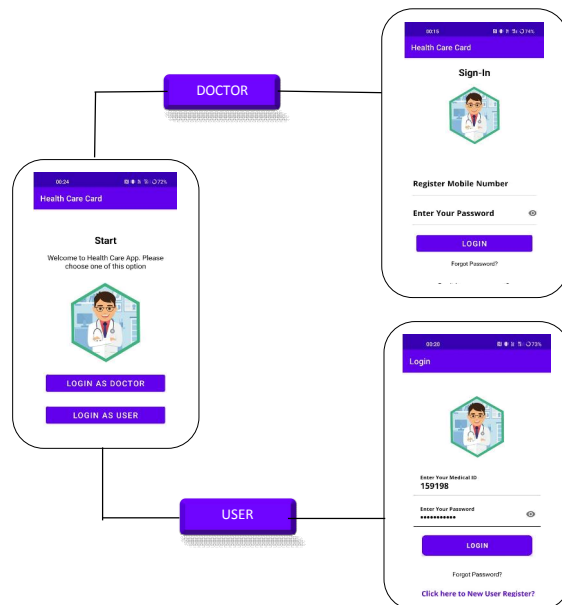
DOCTOR

00:15 74%
Health Care Card
Sign-In
Register Mobile Number
Enter Your Password
LOGIN
Forgot Password?
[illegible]

00:24 72%
Health Care Card
Start
Welcome to Health Care App. Please choose one of this option
LOGIN AS DOCTOR
LOGIN AS USER

USER

00:20 73%
Login
Enter Your Medical ID
159198
Enter Your Password
•••••••••••
LOGIN
Forgot Password?
Click here to New User Register?